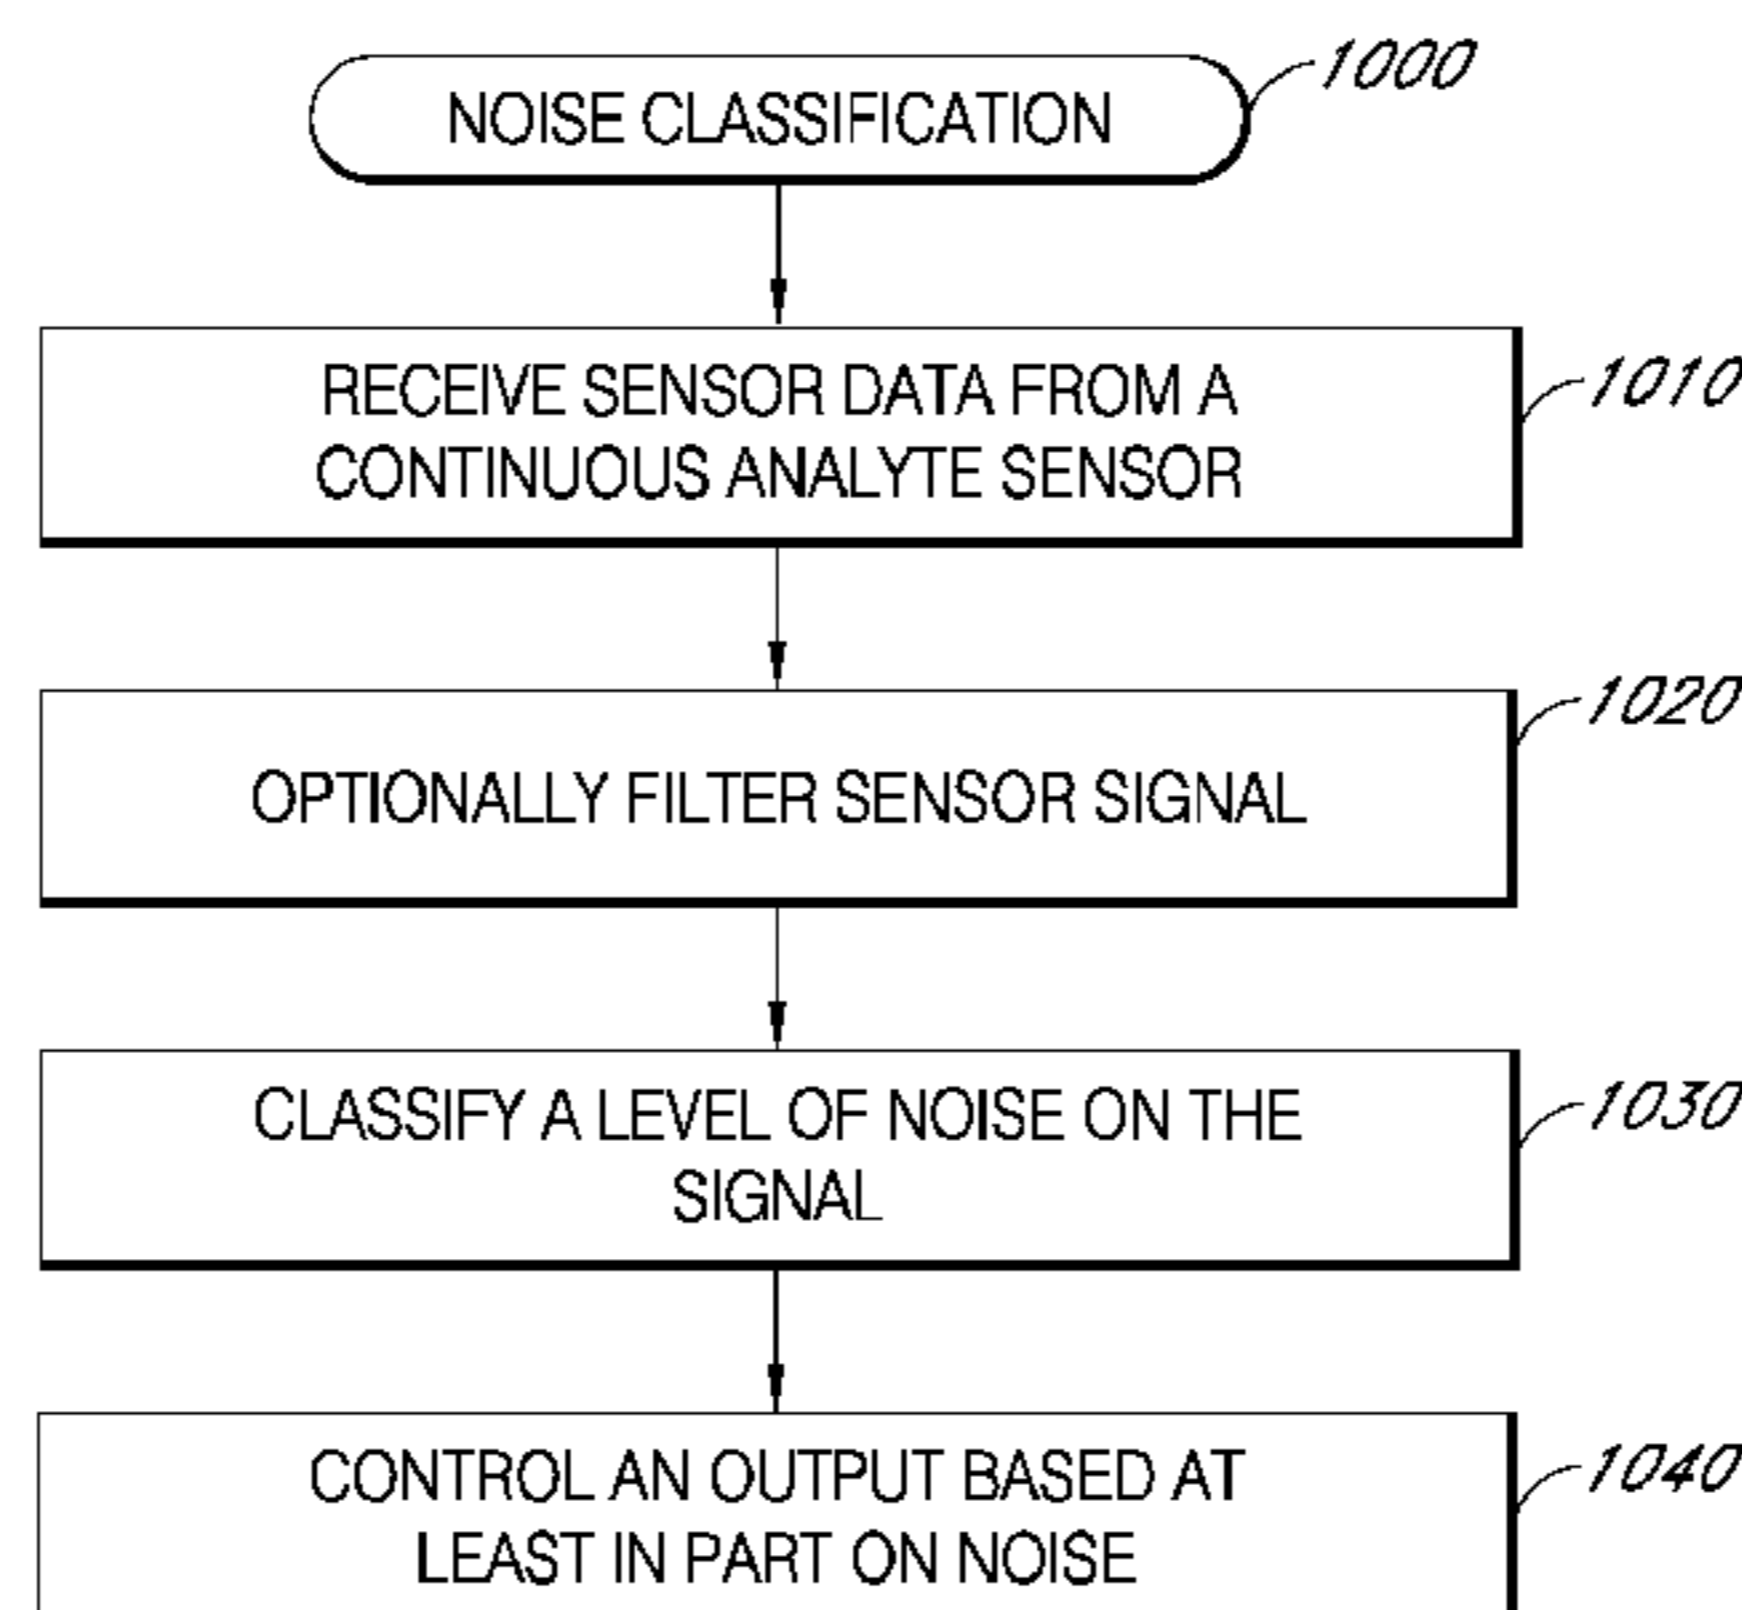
NOISE CLASSIFICATION

1000

RECEIVE SENSOR DATA FROM A CONTINUOUS ANALYTE SENSOR

1010

OPTIONALLY FILTER SENSOR SIGNAL

1020

CLASSIFY A LEVEL OF NOISE ON THE SIGNAL

1030

CONTROL AN OUTPUT BASED AT LEAST IN PART ON NOISE

1040